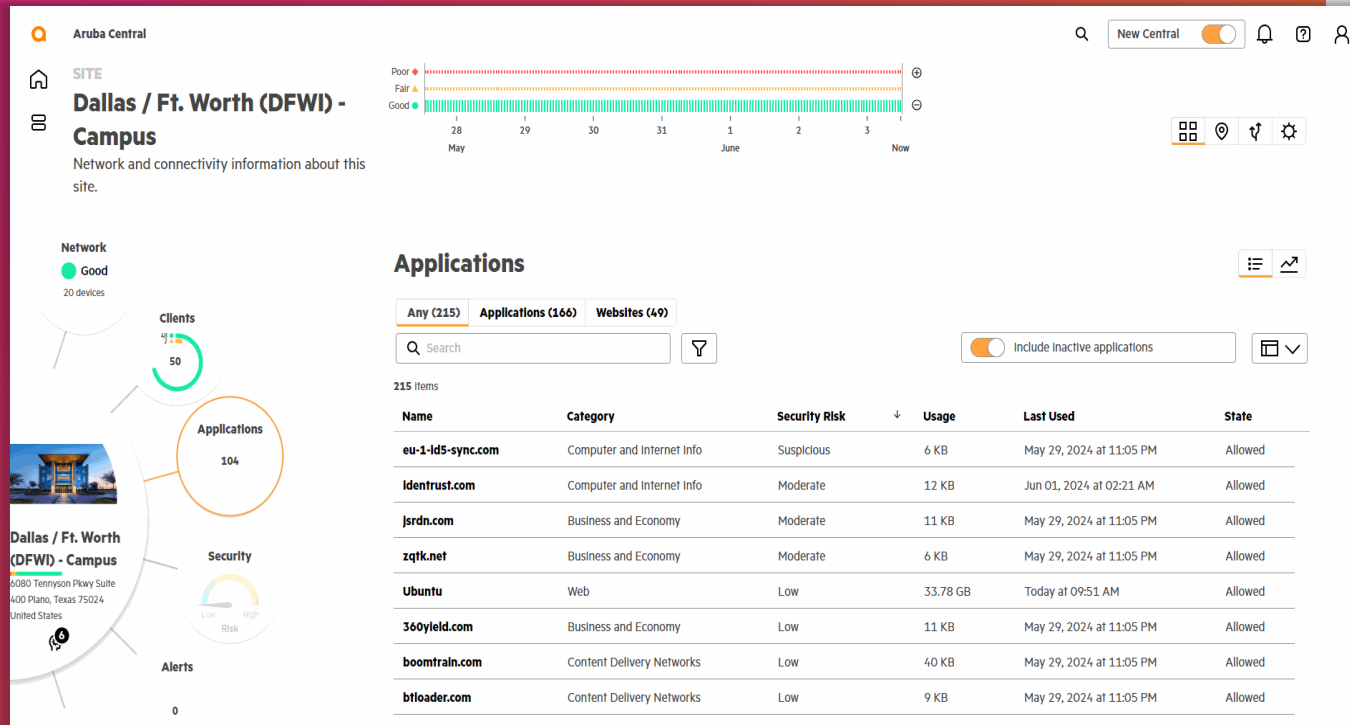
Aruba Central

New Central

SITE

Dallas / Ft. Worth (DFWI) - Campus

Network and connectivity information about this site.

Poor
Fair
Good

28 29 30 31 1 2 3
May June Now

Network
Good
20 devices

Clients
48
2
50

Applications
104

Dallas / Ft. Worth (DFWI) - Campus
6080 Tennyson Pkwy Suite 400 Plano, Texas 75024
United States

6

Security
Low High
Risk

Alerts
0

Applications

Any (215) | Applications (166) | Websites (49)

Search

Include inactive applications

215 items

| Name | Category | Security Risk | Usage | Last Used | State |
|---|---|---|---|---|---|
| eu-1-id5-sync.com | Computer and Internet Info | Suspicious | 6 KB | May 29, 2024 at 11:05 PM | Allowed |
| identrust.com | Computer and Internet Info | Moderate | 12 KB | Jun 01, 2024 at 02:21 AM | Allowed |
| jsrdn.com | Business and Economy | Moderate | 11 KB | May 29, 2024 at 11:05 PM | Allowed |
| zqtk.net | Business and Economy | Moderate | 6 KB | May 29, 2024 at 11:05 PM | Allowed |
| Ubuntu | Web | Low | 33.78 GB | Today at 09:51 AM | Allowed |
| 360yield.com | Business and Economy | Low | 11 KB | May 29, 2024 at 11:05 PM | Allowed |
| boomtrain.com | Content Delivery Networks | Low | 40 KB | May 29, 2024 at 11:05 PM | Allowed |
| btloader.com | Content Delivery Networks | Low | 9 KB | May 29, 2024 at 11:05 PM | Allowed |